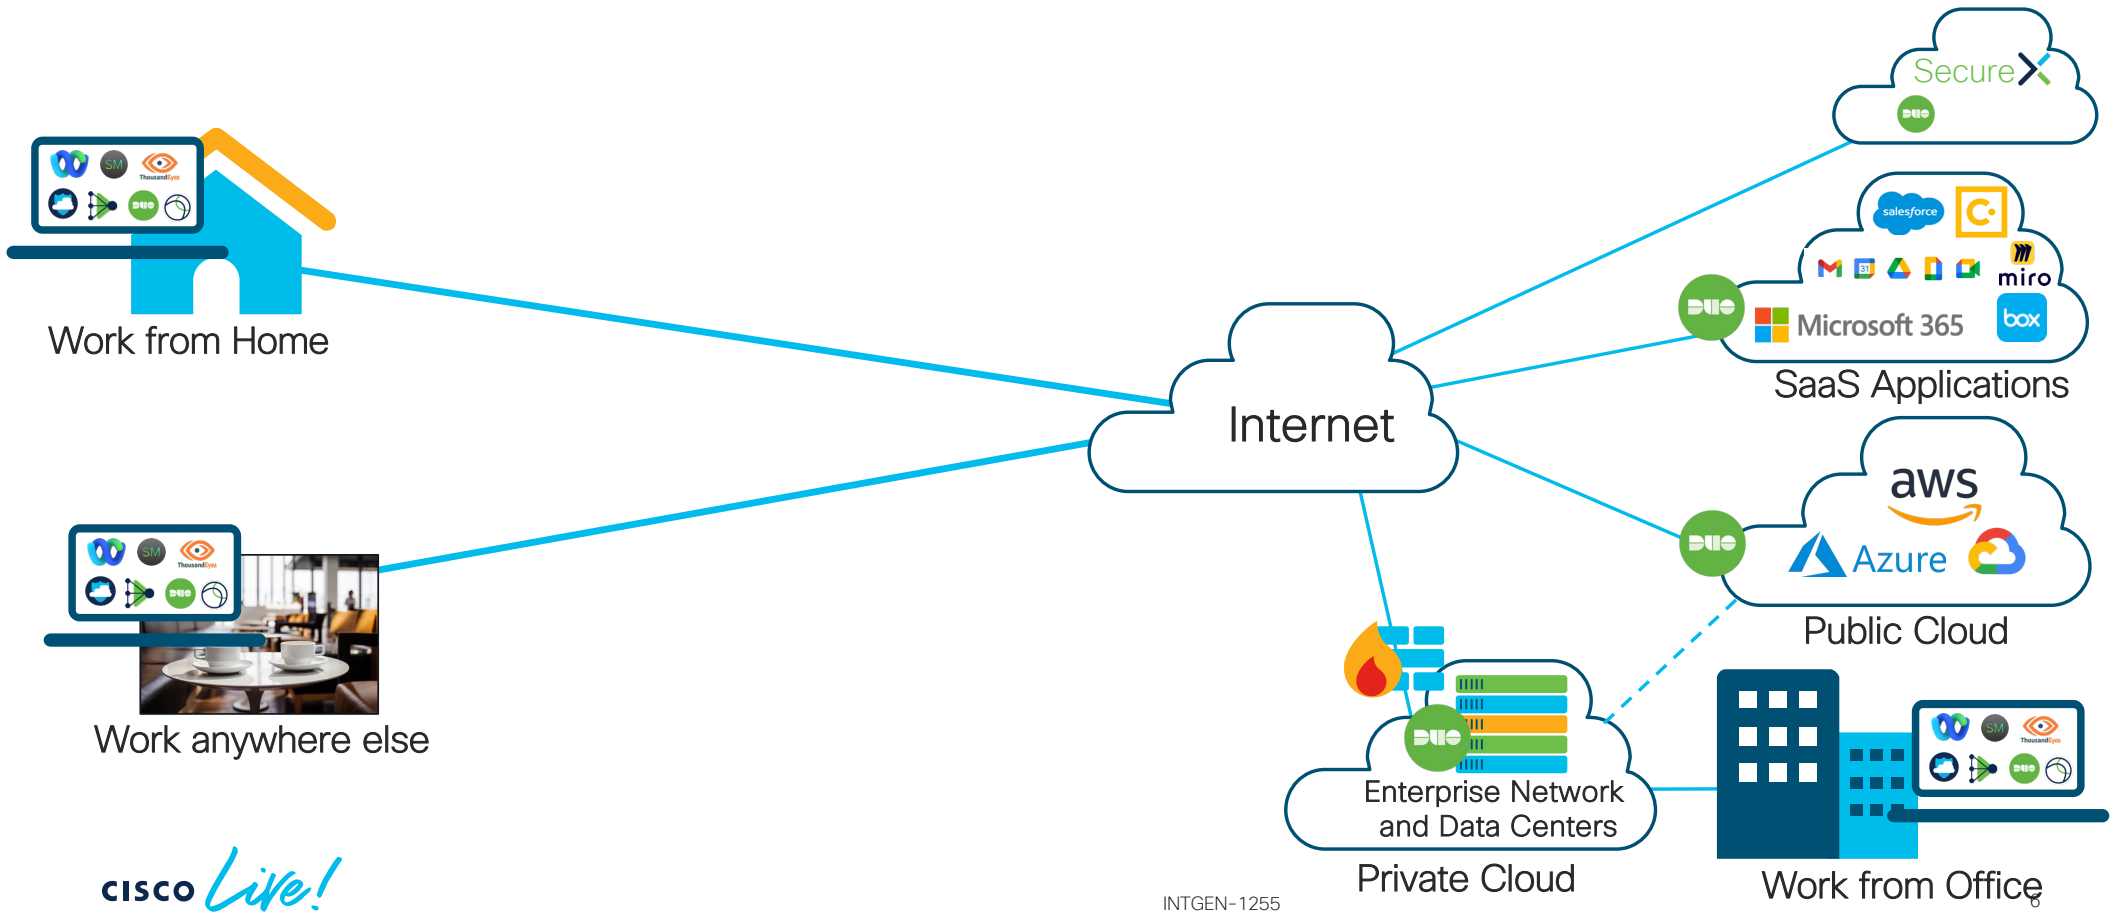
Work from Home

Work anywhere else

Internet

Secure

salesforce

miro

Microsoft 365

box

SaaS Applications

aws

Azure

Public Cloud

Enterprise Network and Data Centers

Private Cloud

Work from Office

cisco Live!

INTGEN-1255

6